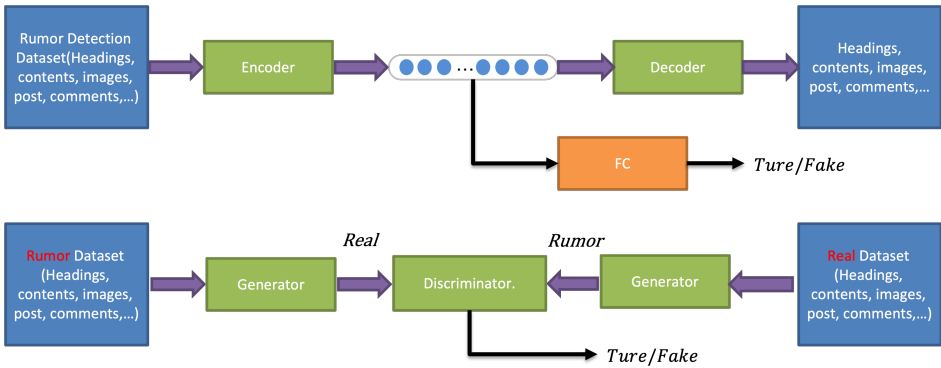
Rumor Detection Dataset(Headings, contents, images, post, comments,...)

Encoder

...

Decoder

Headings, contents, images, post, comments,...

FC

$Ture/Fake$

Rumor Dataset (Headings, contents, images, post, comments,...)

Generator

$Real$

Discriminator.

$Rumor$

Generator

Real Dataset (Headings, contents, images, post, comments,...)

$Ture/Fake$